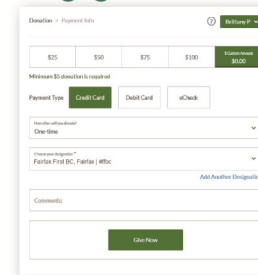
Donation > Payment Info

Brittany P

$25

$50

$75

$100

Custom Amount
$0.00

Minimum $5 donation is required

Payment Type

Credit Card

Debit Card

eCheck

How often will you donate?
One-time

Choose your designation *
Fairfax First BC, Fairfax | ffbc

Add Another Designation

Comments

Give Now